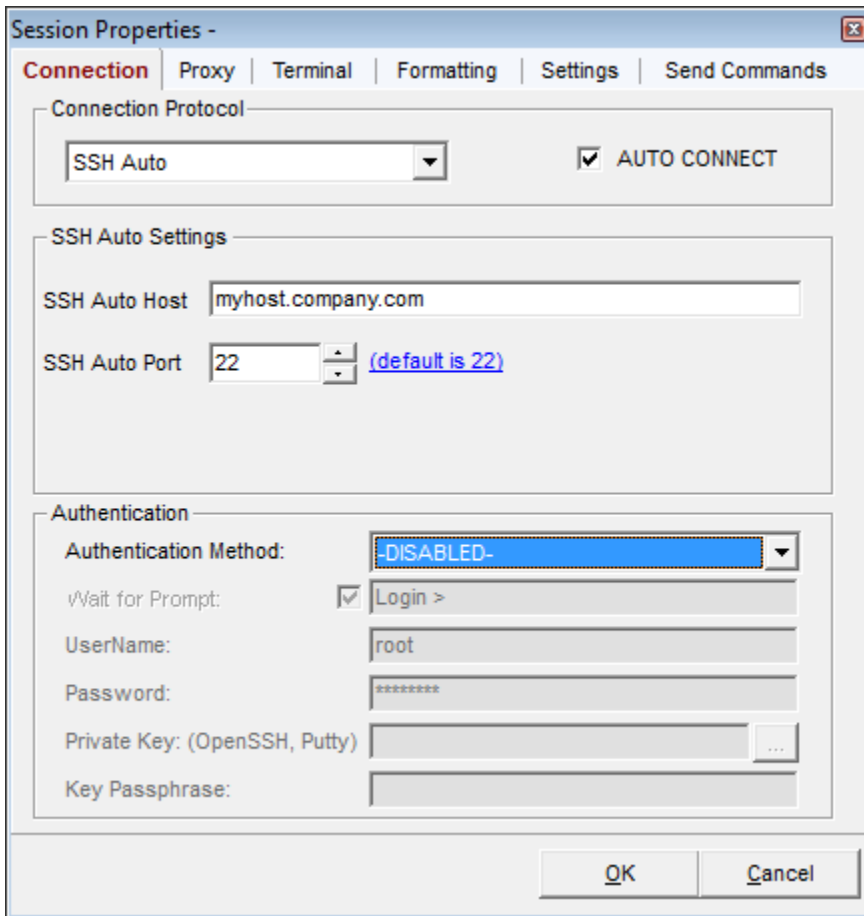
Session Properties -

Connection | Proxy | Terminal | Formatting | Settings | Send Commands

Connection Protocol

SSH Auto

AUTO CONNECT

SSH Auto Settings

SSH Auto Host myhost.company.com

SSH Auto Port 22 (default is 22)

Authentication

Authentication Method: -DISABLED-

Wait for Prompt: Login >

UserName: root

Password: ********

Private Key: (OpenSSH, Putty) ...

Key Passphrase:

OK Cancel